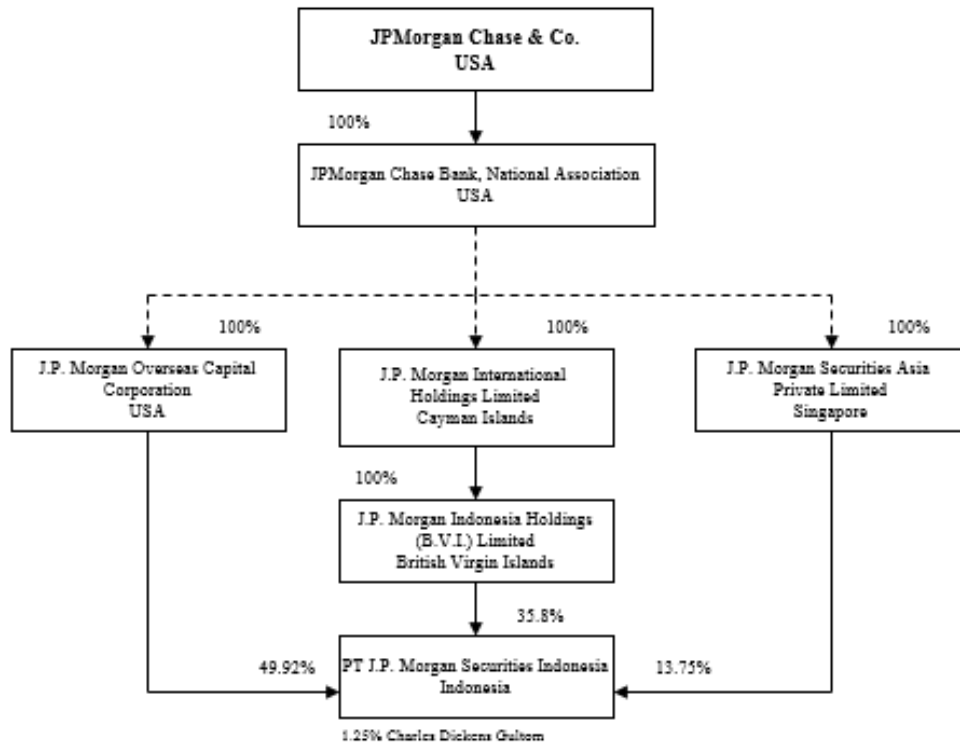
JPMorgan Chase & Co.
USA

100%

JPMorgan Chase Bank, National Association
USA

100%

100%

100%

J.P. Morgan Overseas Capital Corporation
USA

J.P. Morgan International Holdings Limited
Cayman Islands

J.P. Morgan Securities Asia Private Limited
Singapore

100%

J.P. Morgan Indonesia Holdings (B.V.I.) Limited
British Virgin Islands

35.8%

49.92%

PT J.P. Morgan Securities Indonesia
Indonesia

13.75%

1.25% Charles Dickens Gultom